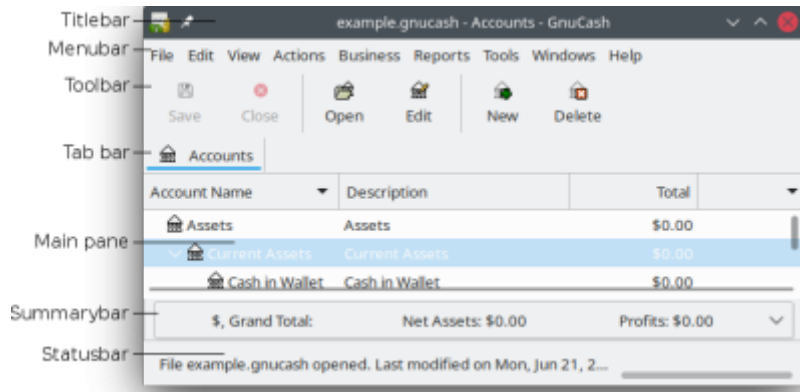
Titlebar
Menubar
Toolbar
Tab bar
Main pane
Summarybar
Statusbar

example.gnucash - Accounts - GnuCash

File Edit View Actions Business Reports Tools Windows Help

Save Close Open Edit New Delete

Accounts

| Account Name | Description | Total |
|---|---|---|
| Assets | Assets | \$0.00 |
| Current Assets | Current Assets | \$0.00 |
| Cash in Wallet | Cash in Wallet | \$0.00 |

\$, Grand Total: Net Assets: \$0.00 Profits: \$0.00

File example.gnucash opened. Last modified on Mon, Jun 21, 2...